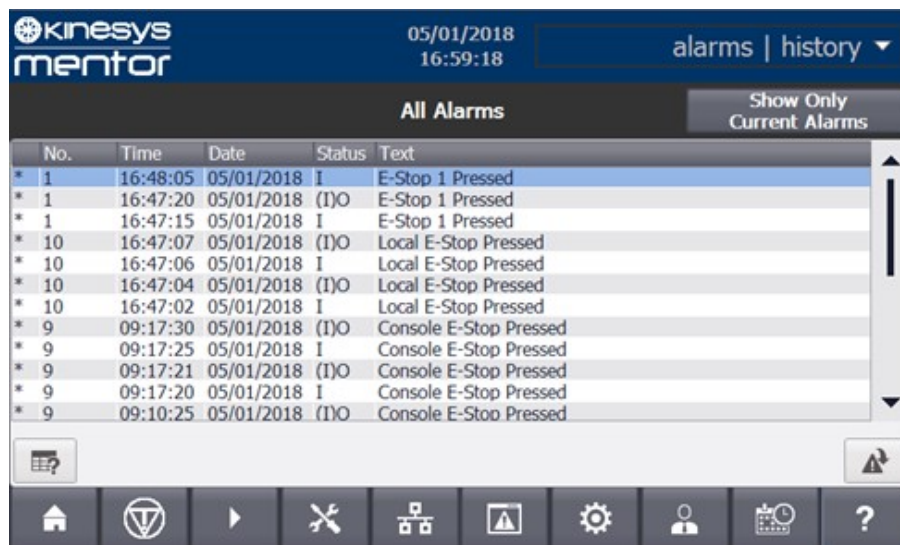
kinesys mentor

05/01/2018
16:59:18

alarms | history ▼

All Alarms

Show Only Current Alarms

| | No. | Time | Date | Status | Text |
|---|---|---|---|---|---|
| * | 1 | 16:48:05 | 05/01/2018 | I | E-Stop 1 Pressed |
| * | 1 | 16:47:20 | 05/01/2018 | (I)O | E-Stop 1 Pressed |
| * | 1 | 16:47:15 | 05/01/2018 | I | E-Stop 1 Pressed |
| * | 10 | 16:47:07 | 05/01/2018 | (I)O | Local E-Stop Pressed |
| * | 10 | 16:47:06 | 05/01/2018 | I | Local E-Stop Pressed |
| * | 10 | 16:47:04 | 05/01/2018 | (I)O | Local E-Stop Pressed |
| * | 10 | 16:47:02 | 05/01/2018 | I | Local E-Stop Pressed |
| * | 9 | 09:17:30 | 05/01/2018 | (I)O | Console E-Stop Pressed |
| * | 9 | 09:17:25 | 05/01/2018 | I | Console E-Stop Pressed |
| * | 9 | 09:17:21 | 05/01/2018 | (I)O | Console E-Stop Pressed |
| * | 9 | 09:17:20 | 05/01/2018 | I | Console E-Stop Pressed |
| * | 9 | 09:10:25 | 05/01/2018 | (I)O | Console E-Stop Pressed |

?